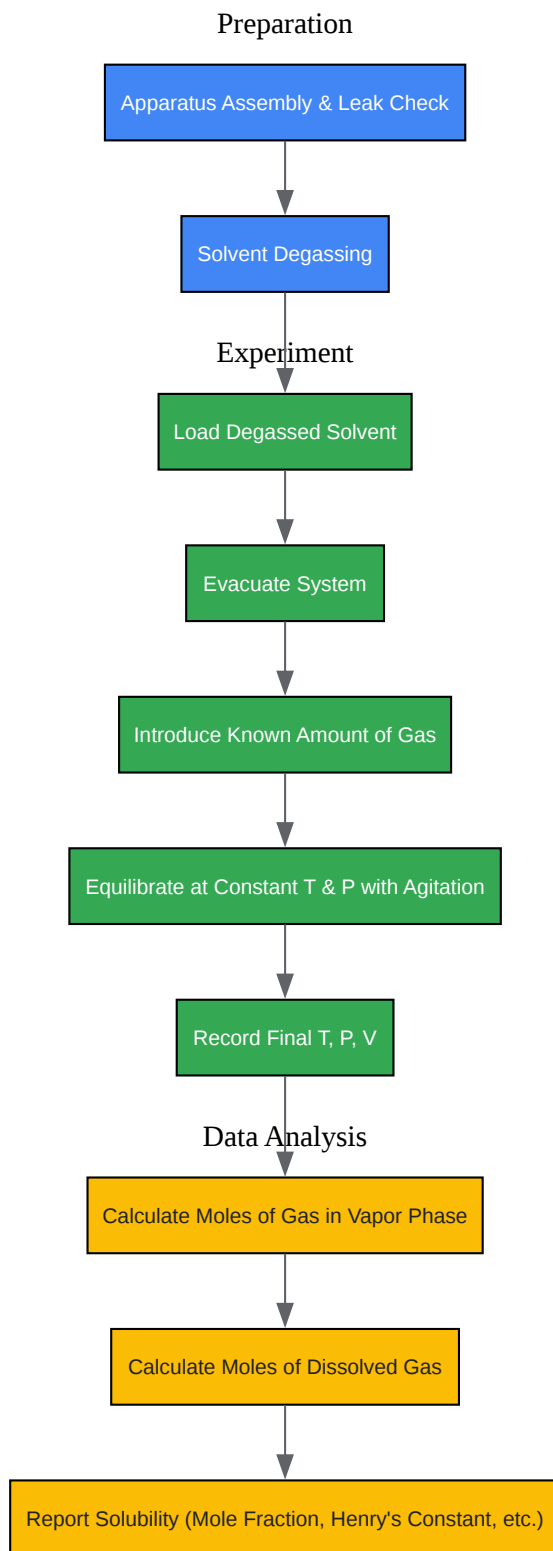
Preparation

Apparatus Assembly & Leak Check

Solvent Degassing

Experiment

Load Degassed Solvent

Evacuate System

Introduce Known Amount of Gas

Equilibrate at Constant T & P with Agitation

Record Final T, P, V

Data Analysis

Calculate Moles of Gas in Vapor Phase

Calculate Moles of Dissolved Gas

Report Solubility (Mole Fraction, Henry's Constant, etc.)